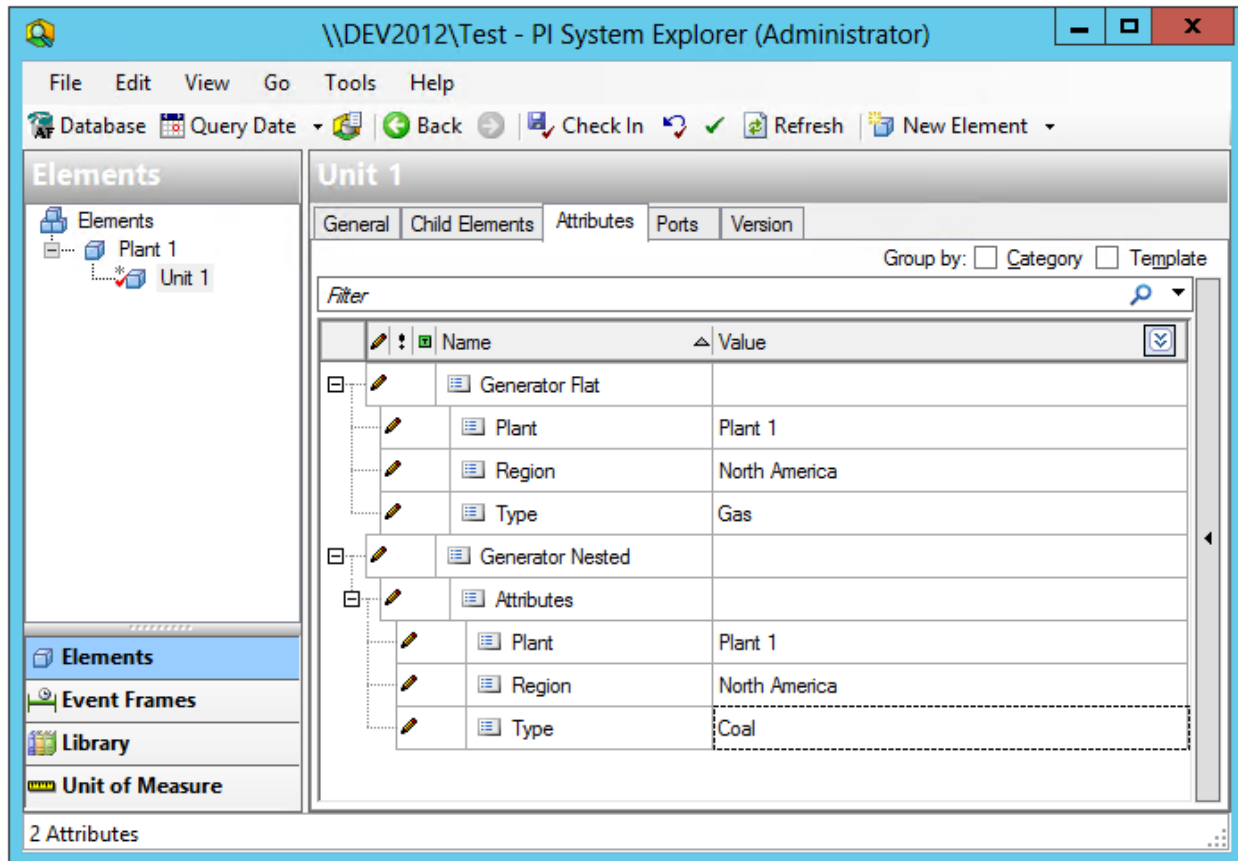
\\DEV2012\Test - PI System Explorer (Administrator)

File Edit View Go Tools Help

Database Query Date Back Check In Refresh New Element

Elements

Elements
Plant 1
Unit 1

Elements
Event Frames
Library
Unit of Measure

Unit 1

General Child Elements Attributes Ports Version

Group by: Category Template

Filter

| Name | Value |
|---|---|
| Generator Flat | |
| Plant | Plant 1 |
| Region | North America |
| Type | Gas |
| Generator Nested | |
| Attributes | |
| Plant | Plant 1 |
| Region | North America |
| Type | Coal |

2 Attributes